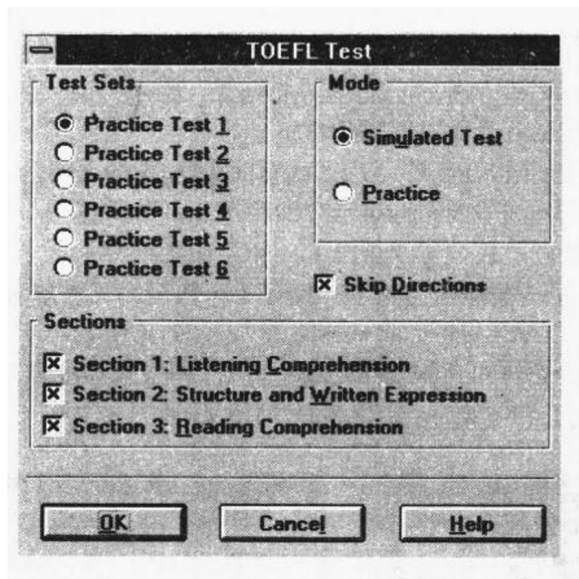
TOEFL Test

Test Sets

Practice Test 1
Practice Test 2
Practice Test 3
Practice Test 4
Practice Test 5
Practice Test 6

Mode

Simulated Test

Practice

Skip Directions

Sections

Section 1: Listening Comprehension
Section 2: Structure and Written Expression
Section 3: Reading Comprehension

OK

Cancel

Help